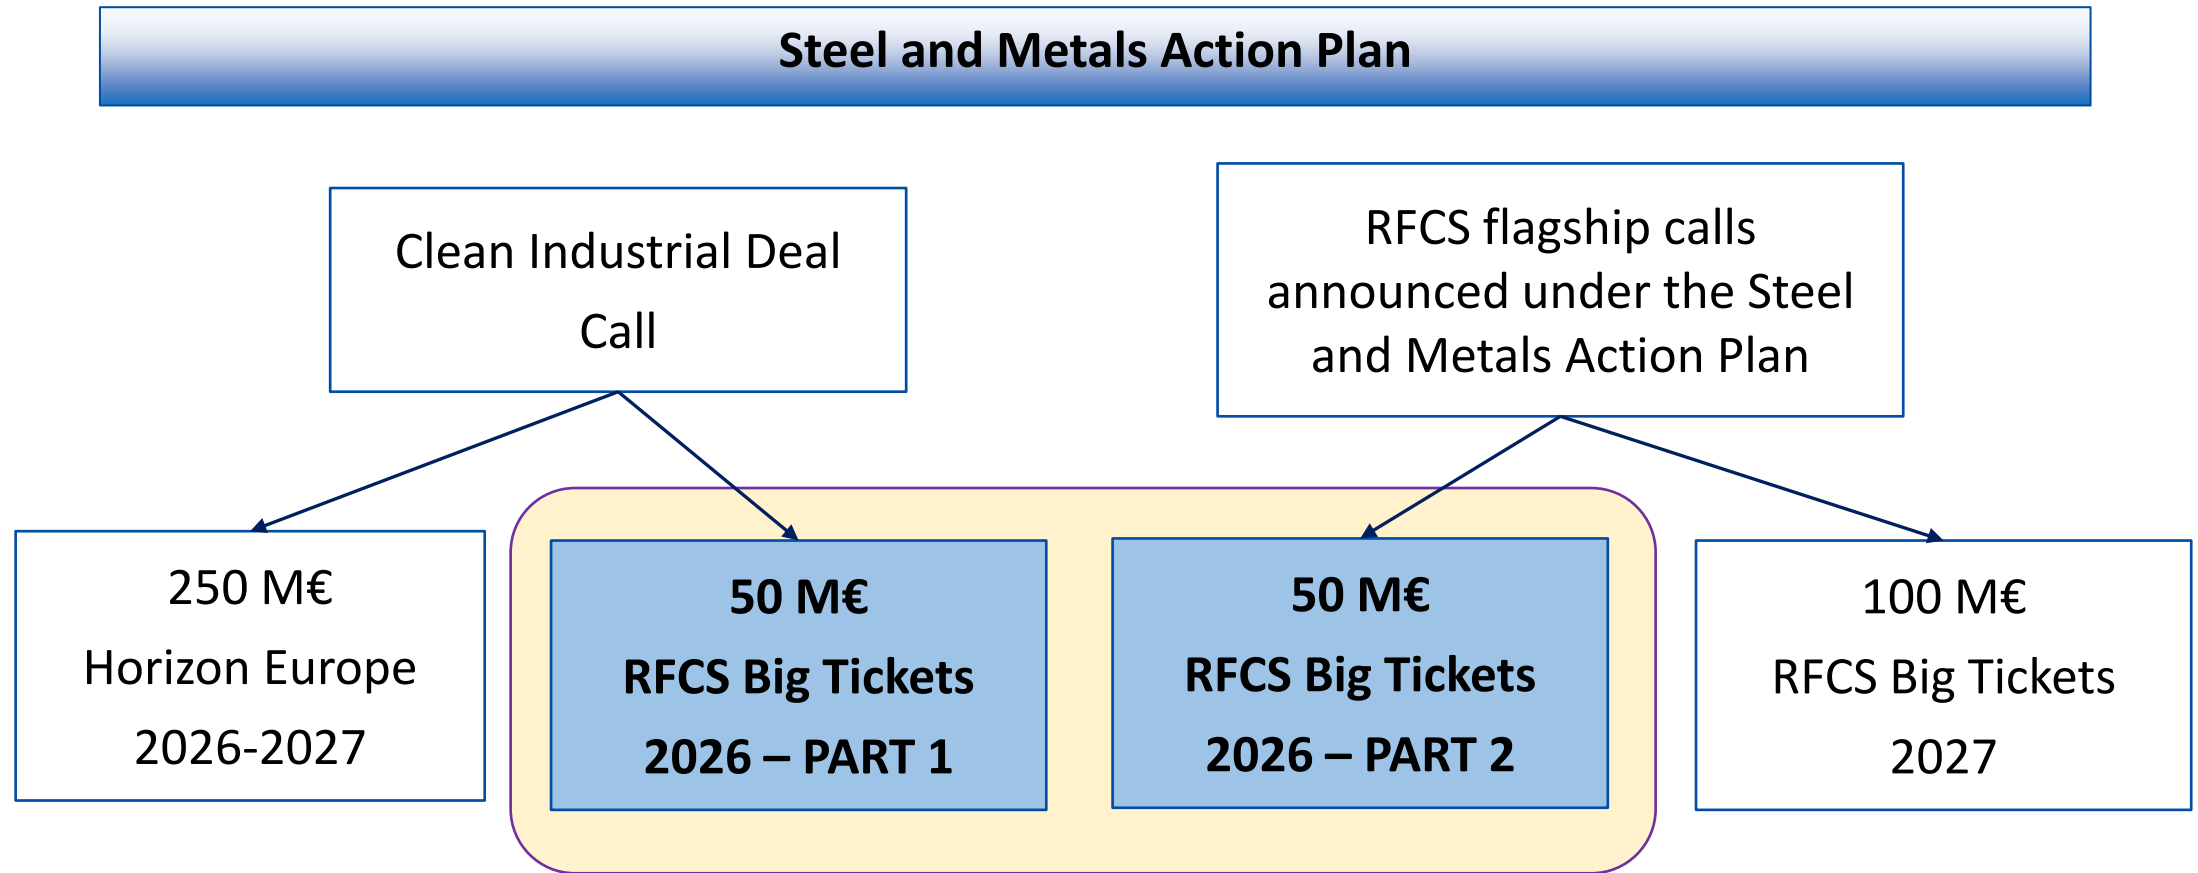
Steel and Metals Action Plan

Clean Industrial Deal Call

RFCS flagship calls announced under the Steel and Metals Action Plan

250 M€
Horizon Europe
2026-2027

50 M€
RFCS Big Tickets
2026 – PART 1

50 M€
RFCS Big Tickets
2026 – PART 2

100 M€
RFCS Big Tickets
2027